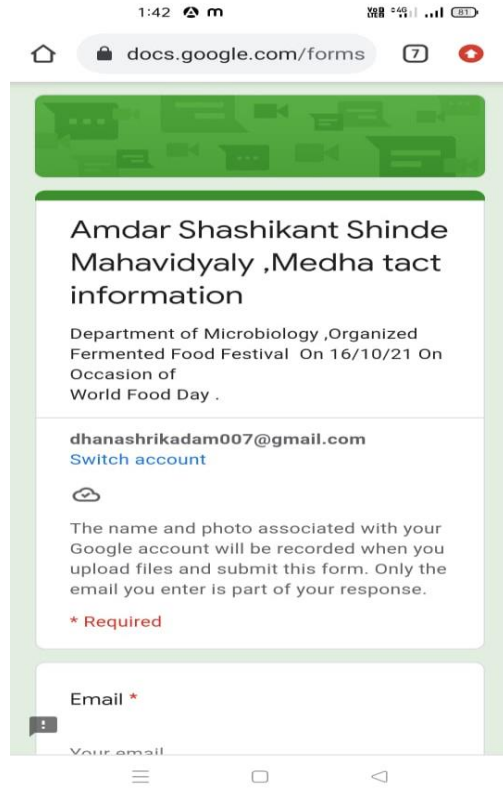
1:42

docs.google.com/forms

7

Amdar Shashikant Shinde Mahavidyaly ,Medha tact information

Department of Microbiology ,Organized Fermented Food Festival On 16/10/21 On Occasion of
World Food Day .

dhanashrikadam007@gmail.com
Switch account

The name and photo associated with your Google account will be recorded when you upload files and submit this form. Only the email you enter is part of your response.

* Required

Email *

Your email